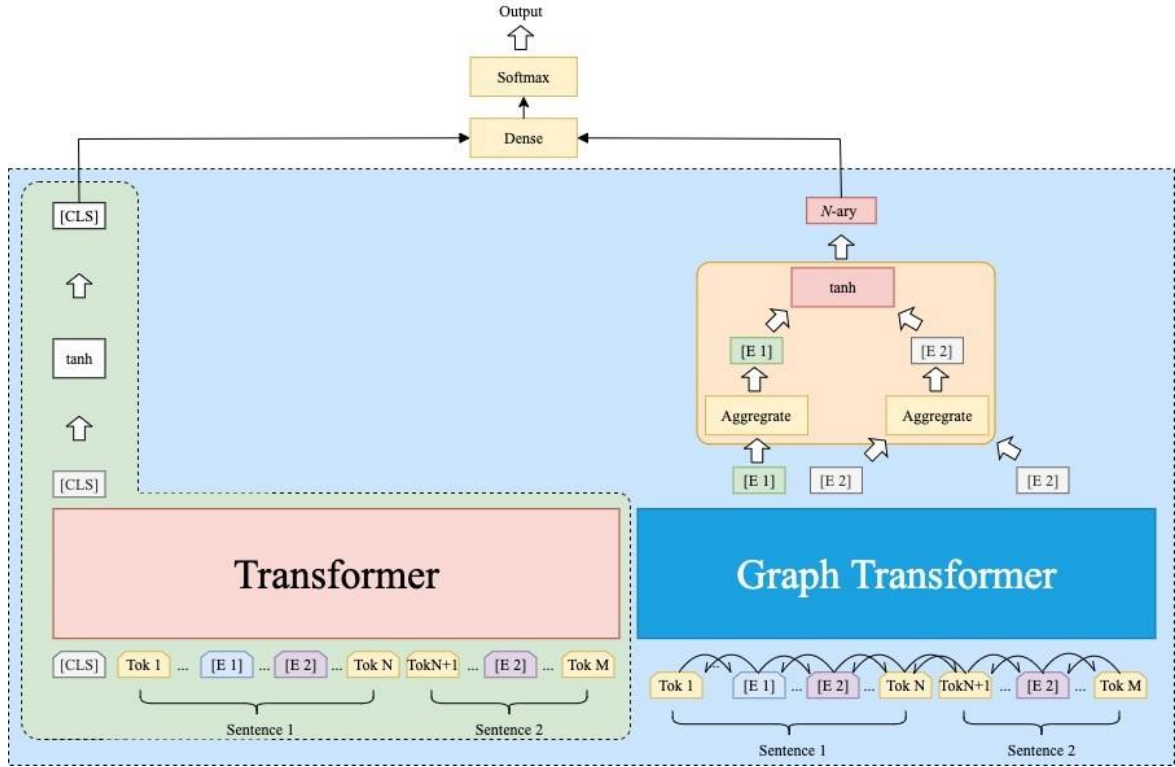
Output

Softmax

Dense

[CLS]

tanh

[CLS]

N-ary

tanh

[E 1]

[E 2]

Aggregrate

Aggregrate

[E 1]

[E 2]

[E 2]

Transformer

Graph Transformer

[CLS] Tok 1 ... [E 1] ... [E 2] ... Tok N TokN+1 ... [E 2] ... Tok M

Sentence 1

Sentence 2

Tok 1 ... [E 1] ... [E 2] ... Tok N TokN+1 ... [E 2] ... Tok M

Sentence 1

Sentence 2